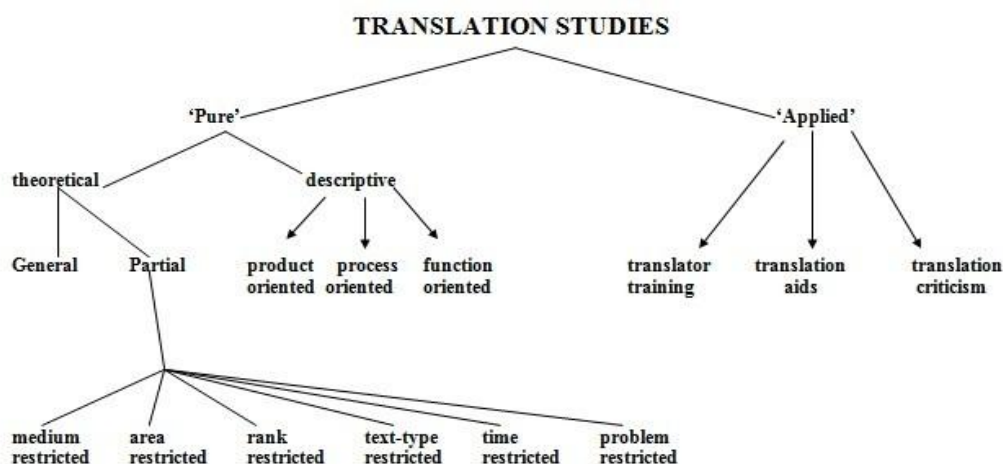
TRANSLATION STUDIES

'Pure'

'Applied'

theoretical

descriptive

General

Partial

product oriented

process oriented

function oriented

translator training

translation aids

translation criticism

medium restricted

area restricted

rank restricted

text-type restricted

time restricted

problem restricted